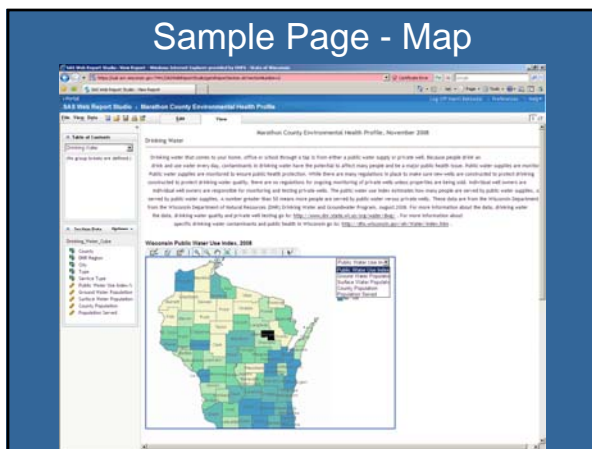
Sample Page - Map

SAS Web Report Studio - Marathon County Environmental Health Profile

Edit View

Table of Contents

Drinking Water

Marathon County Environmental Health Profile, November 2008

Drinking Water

Drinking water that comes to your home, office or school through a tap is from either a public water supply or private well. Because people drink an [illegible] drink and use water every day, contaminants in drinking water have the potential to affect many people and be a major public health issue. Public water supplies are monitored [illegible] Public water supplies are monitored to ensure public health protection. While there are many regulations in place to make sure new wells are constructed to protect drinking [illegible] constructed to protect drinking water quality, there are no regulations for ongoing monitoring of private wells unless properties are being sold. Individual well owners are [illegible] individual well owners are responsible for monitoring and testing private wells. The public water use index estimates how many people are served by public water supplies. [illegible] served by public water supplies. A number greater than 50 means more people are served by public water versus private wells. These data are from the Wisconsin Department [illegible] from the Wisconsin Department of Natural Resources (DNR) Drinking Water and Groundwater Program, August 2008. For more information about the data, drinking water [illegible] the data, drinking water quality and private well testing go to: http://www.dnr.state.wi.us/org/water/dwg/. For more information about specific drinking water contaminants and public health in Wisconsin go to: http://dhs.wisconsin.gov/eh/Water/index.htm.

Section Data

Drinking_Water_Cube

Counts
DNR Region
City
Type
Service Type
Public Water Use Index
Ground Water Population
Surface Water Population
County Population
Population Served

Wisconsin Public Water Use Index, 2008

Public Water Use Index
Public Water Use Index
Ground Water Population
Surface Water Population
County Population
Population Served